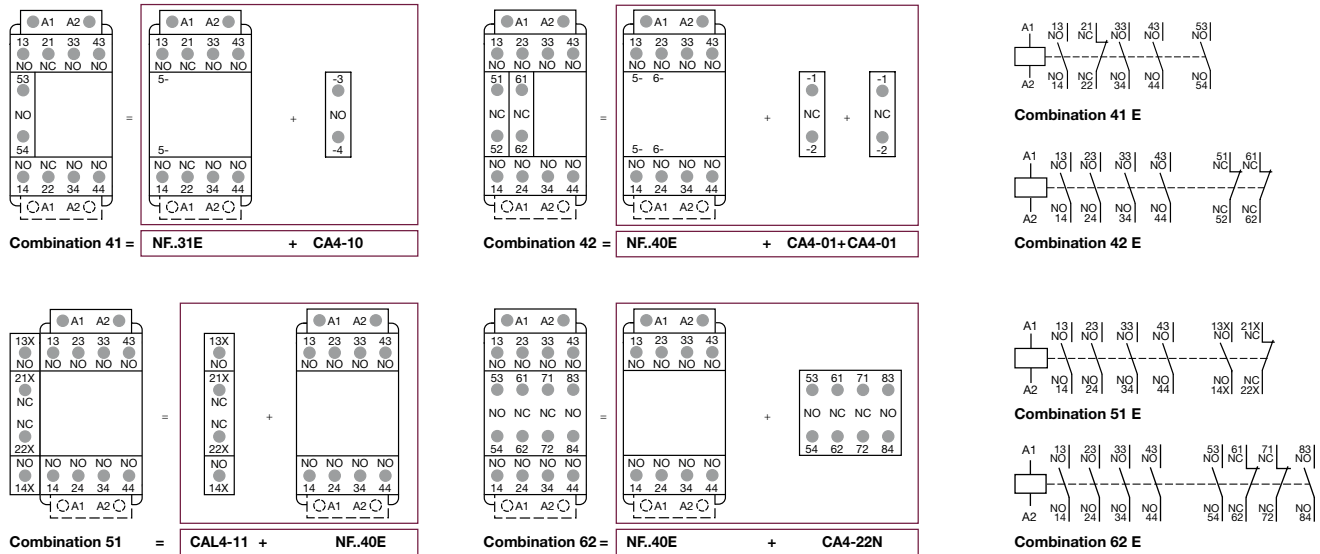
A1 A2
13 21 33 43
NO NC NO NO
53
NO
54
NC NC NO NO
14 22 34 44
A1 A2

=

A1 A2
13 21 33 43
NO NC NO NO
5-
5-
NO NC NO NO
14 22 34 44
A1 A2

+

-3
NO
-4

Combination 41 = NF..31E + CA4-10

A1 A2
13 23 33 43
NO NO NO NO
51 61
NC NC
52 62
NO NO NO NO
14 24 34 44
A1 A2

=

A1 A2
13 23 33 43
NO NO NO NO
5- 6-
5- 6-
NO NO NO NO
14 24 34 44
A1 A2

+

-1
NC
-2

+

-1
NC
-2

Combination 42 = NF..40E + CA4-01+CA4-01

A1 13 NO 21 NC 33 NO 43 NO 53 NO
A2 NO 14 NC 22 NO 34 NO 44 NO 54

Combination 41 E

A1 13 NO 23 NO 33 NO 43 NO 51 NC 61 NC
A2 NO 14 NO 24 NO 34 NO 44 NC 52 NC 62

Combination 42 E

A1 A2
13X 13 23 33 43
NO NO NO NO NO
21X
NC
NC
22X
NO NO NO NO NO
14X 14 24 34 44
A1 A2

=

13X
NO
21X
NC
NC
22X
NO
14X

+

A1 A2
13 23 33 43
NO NO NO NO
NO NO NO NO
14 24 34 44
A1 A2

Combination 51 = CAL4-11 + NF..40E

A1 A2
13 23 33 43
NO NO NO NO
53 61 71 83
NO NC NC NO
54 62 72 84
NO NO NO NO
14 24 34 44
A1 A2

=

A1 A2
13 23 33 43
NO NO NO NO
NO NO NO NO
14 24 34 44
A1 A2

+

53 61 71 83
NO NC NC NO
54 62 72 84

Combination 62 = NF..40E + CA4-22N

A1 13 NO 23 NO 33 NO 43 NO 13X NO 21X NC
A2 NO 14 NO 24 NO 34 NO 44 NO 14X NC 22X

Combination 51 E

A1 13 NO 23 NO 33 NO 43 NO 53 NO 61 NC 71 NC 83 NO
A2 NO 14 NO 24 NO 34 NO 44 NO 54 NC 62 NC 72 NO 84

Combination 62 E